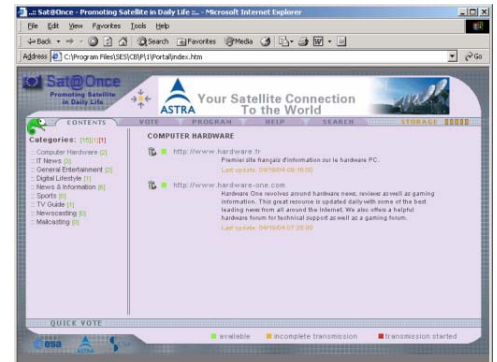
Sat@Once - Promoting Satellite in Daily Life ... - Microsoft Internet Explorer

File Edit View Favorites Tools Help

Back Search Favorites Media

Address C:\Program Files\SES\CB\P\1\Portal\index.htm Go

Sat@Once
Promoting Satellite in Daily Life

ASTRA Your Satellite Connection To the World

CONTENTS VOTE PROGRAM HELP SEARCH STORAGE

Categories: [15] [1]
Computer Hardware [2]
IT News [0]
General Entertainment [0]
Digital Lifestyle [1]
News & Information [6]
Sports [0]
TV Guide [1]
Newscasting [0]
Mailcasting [0]

COMPUTER HARDWARE

http://www.hardware.fr
Premier site français d'information sur le hardware PC.
Last update: 04/16/04 09:16:00

http://www.hardware-one.com
Hardware One revolves around hardware news, reviews as well as gaming information. This great resource is updated daily with some of the best leading news from all around the Internet. We also offer a helpful hardware forum for technical support as well as a gaming forum.
Last update: 04/16/04 07:26:00

QUICK VOTE

esa ASTRA

available incomplete transmission transmission started